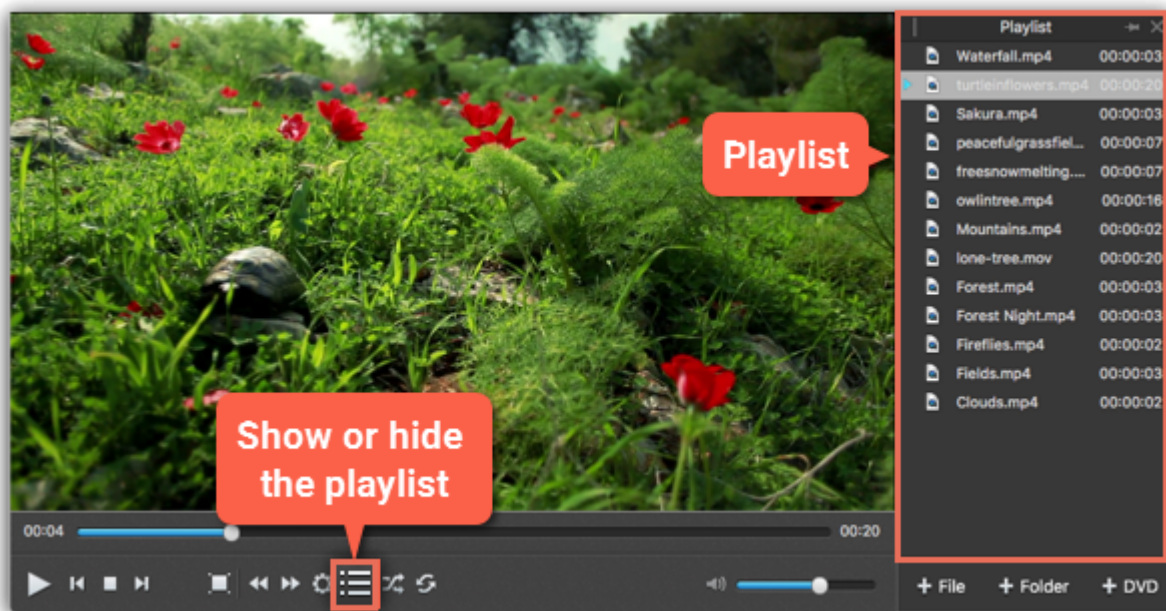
Playlist

| | |
|---|---|
| Waterfall.mp4 | 00:00:03 |
| turtleinflowers.mp4 | 00:00:20 |
| Sakura.mp4 | 00:00:03 |
| peacefulgrassfiel... | 00:00:07 |
| freesnowmelting.... | 00:00:07 |
| owlintree.mp4 | 00:00:16 |
| Mountains.mp4 | 00:00:02 |
| lone-tree.mov | 00:00:20 |
| Forest.mp4 | 00:00:03 |
| Forest Night.mp4 | 00:00:03 |
| Fireflies.mp4 | 00:00:02 |
| Fields.mp4 | 00:00:03 |
| Clouds.mp4 | 00:00:02 |

Playlist

Show or hide the playlist

00:04

00:20

+ File + Folder + DVD